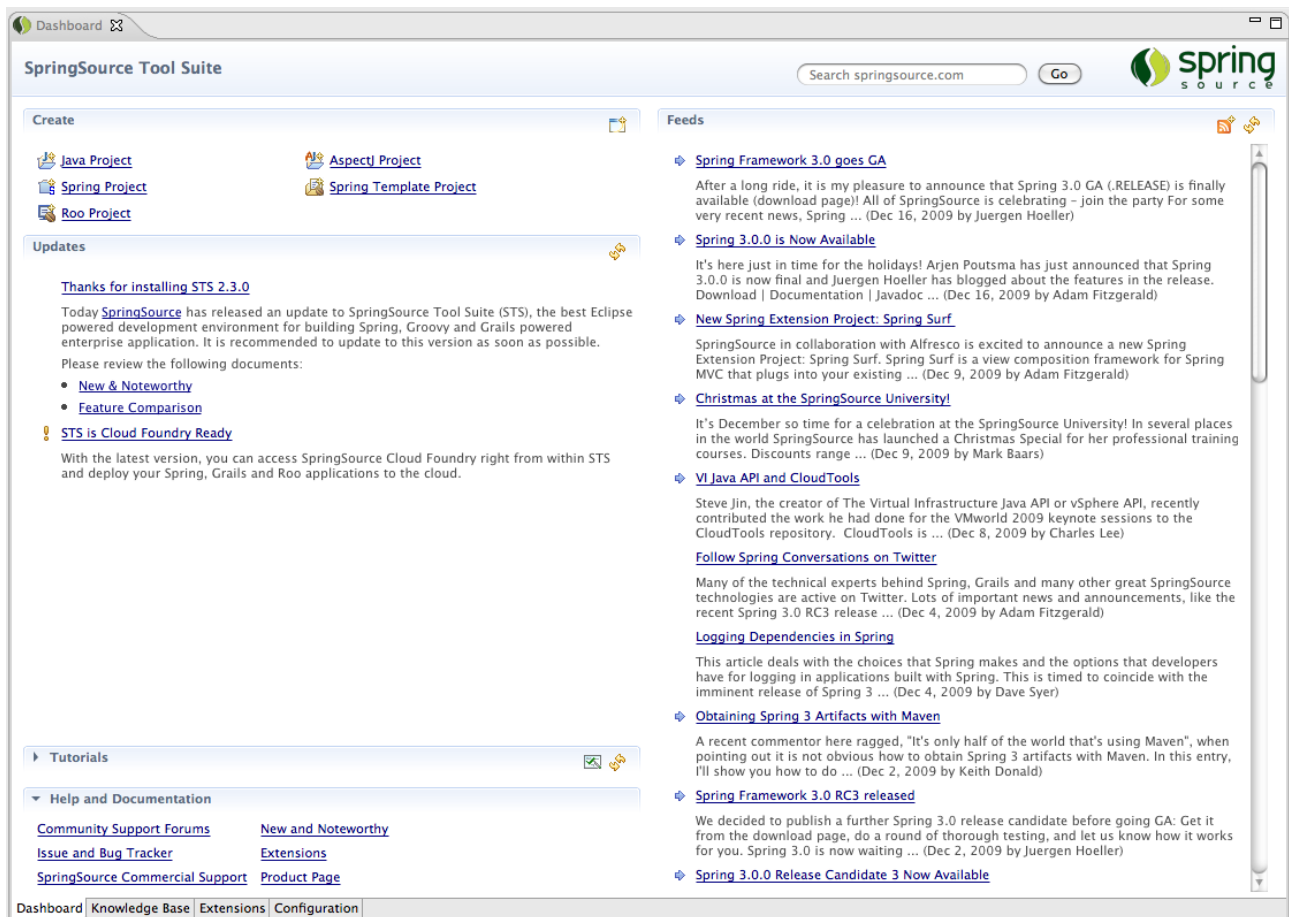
Dashboard

SpringSource Tool Suite

Search springsource.com Go

spring source

Create

Java Project
AspectJ Project
Spring Project
Spring Template Project
Roo Project

Updates

Thanks for installing STS 2.3.0

Today SpringSource has released an update to SpringSource Tool Suite (STS), the best Eclipse powered development environment for building Spring, Groovy and Grails powered enterprise application. It is recommended to update to this version as soon as possible.

Please review the following documents:

- New & Noteworthy
- Feature Comparison

STS is Cloud Foundry Ready

With the latest version, you can access SpringSource Cloud Foundry right from within STS and deploy your Spring, Grails and Roo applications to the cloud.

Tutorials

Help and Documentation

Community Support Forums
New and Noteworthy
Issue and Bug Tracker
Extensions
SpringSource Commercial Support
Product Page

Feeds

Spring Framework 3.0 goes GA

After a long ride, it is my pleasure to announce that Spring 3.0 GA (.RELEASE) is finally available (download page)! All of SpringSource is celebrating - join the party For some very recent news, Spring ... (Dec 16, 2009 by Juergen Hoeller)

Spring 3.0.0 is Now Available

It's here just in time for the holidays! Arjen Poutsma has just announced that Spring 3.0.0 is now final and Juergen Hoeller has blogged about the features in the release. Download | Documentation | Javadoc ... (Dec 16, 2009 by Adam Fitzgerald)

New Spring Extension Project: Spring Surf

SpringSource in collaboration with Alfresco is excited to announce a new Spring Extension Project: Spring Surf. Spring Surf is a view composition framework for Spring MVC that plugs into your existing ... (Dec 9, 2009 by Adam Fitzgerald)

Christmas at the SpringSource University!

It's December so time for a celebration at the SpringSource University! In several places in the world SpringSource has launched a Christmas Special for her professional training courses. Discounts range ... (Dec 9, 2009 by Mark Baars)

VI Java API and CloudTools

Steve Jin, the creator of The Virtual Infrastructure Java API or vSphere API, recently contributed the work he had done for the VMworld 2009 keynote sessions to the CloudTools repository. CloudTools is ... (Dec 8, 2009 by Charles Lee)

Follow Spring Conversations on Twitter

Many of the technical experts behind Spring, Grails and many other great SpringSource technologies are active on Twitter. Lots of important news and announcements, like the recent Spring 3.0 RC3 release ... (Dec 4, 2009 by Adam Fitzgerald)

Logging Dependencies in Spring

This article deals with the choices that Spring makes and the options that developers have for logging in applications built with Spring. This is timed to coincide with the imminent release of Spring 3 ... (Dec 4, 2009 by Dave Syer)

Obtaining Spring 3 Artifacts with Maven

A recent commentor here ragged, "It's only half of the world that's using Maven", when pointing out it is not obvious how to obtain Spring 3 artifacts with Maven. In this entry, I'll show you how to do ... (Dec 2, 2009 by Keith Donald)

Spring Framework 3.0 RC3 released

We decided to publish a further Spring 3.0 release candidate before going GA: Get it from the download page, do a round of thorough testing, and let us know how it works for you. Spring 3.0 is now waiting ... (Dec 2, 2009 by Juergen Hoeller)

Spring 3.0.0 Release Candidate 3 Now Available

Dashboard | Knowledge Base | Extensions | Configuration